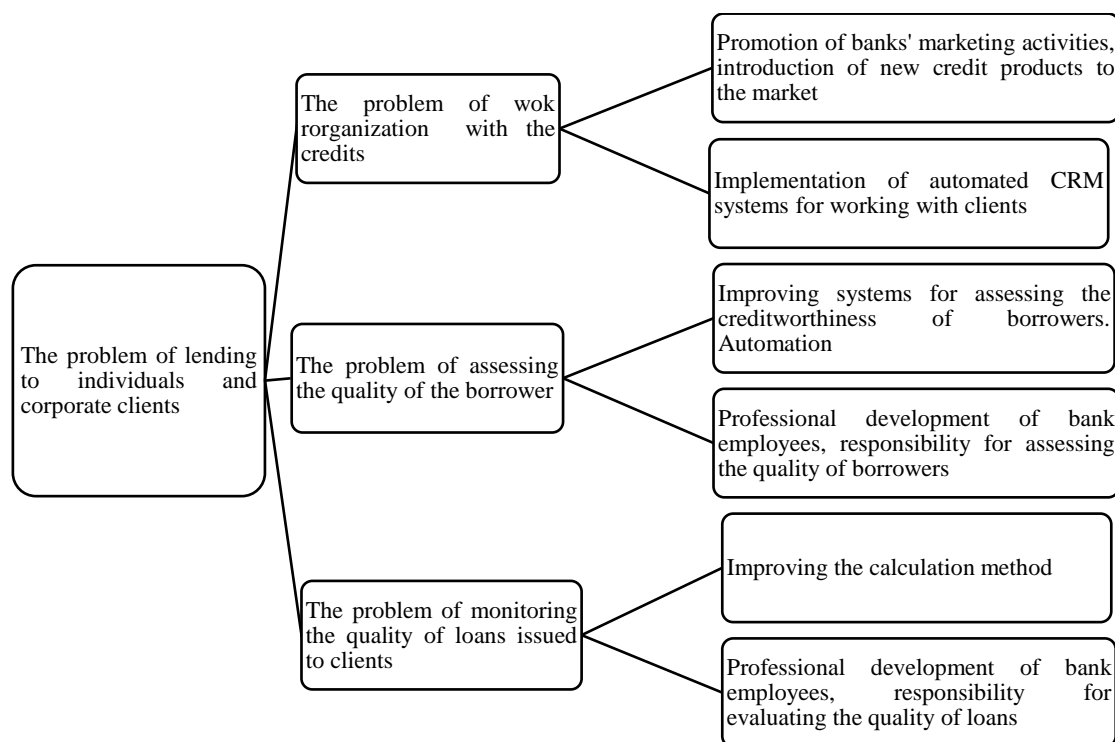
The problem of lending to individuals and corporate clients

The problem of wok rorganization with the credits

Promotion of banks' marketing activities, introduction of new credit products to the market

Implementation of automated CRM systems for working with clients

The problem of assessing the quality of the borrower

Improving systems for assessing the creditworthiness of borrowers. Automation

Professional development of bank employees, responsibility for assessing the quality of borrowers

The problem of monitoring the quality of loans issued to clients

Improving the calculation method

Professional development of bank employees, responsibility for evaluating the quality of loans